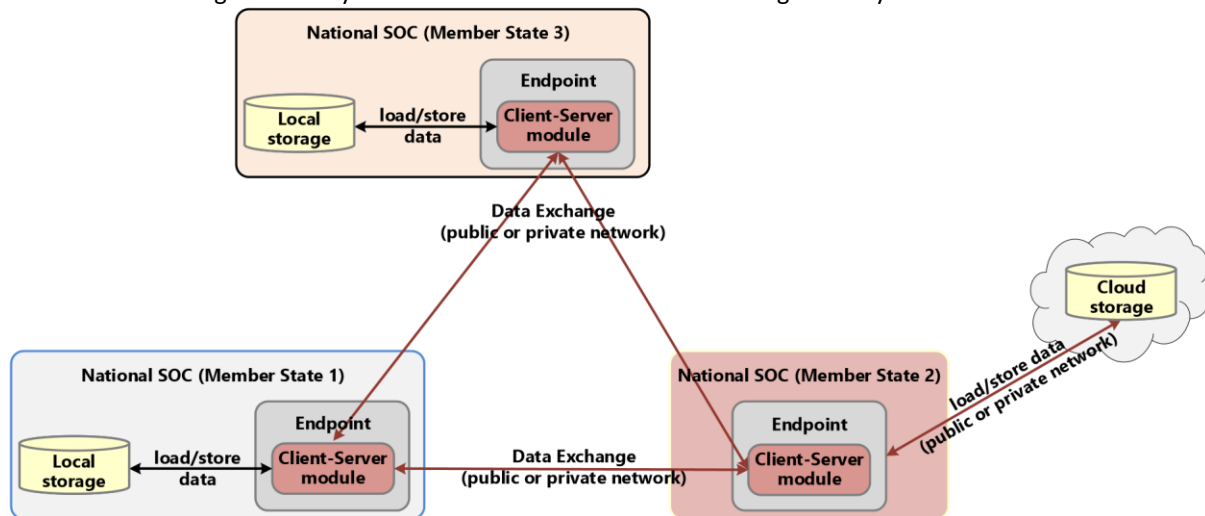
National SOC (Member State 3)

Local storage

load/store data

Endpoint

Client-Server module

Data Exchange (public or private network)

Cloud storage

load/store data (public or private network)

National SOC (Member State 1)

Endpoint

Local storage

load/store data

Client-Server module

National SOC (Member State 2)

Endpoint

Data Exchange (public or private network)

Client-Server module